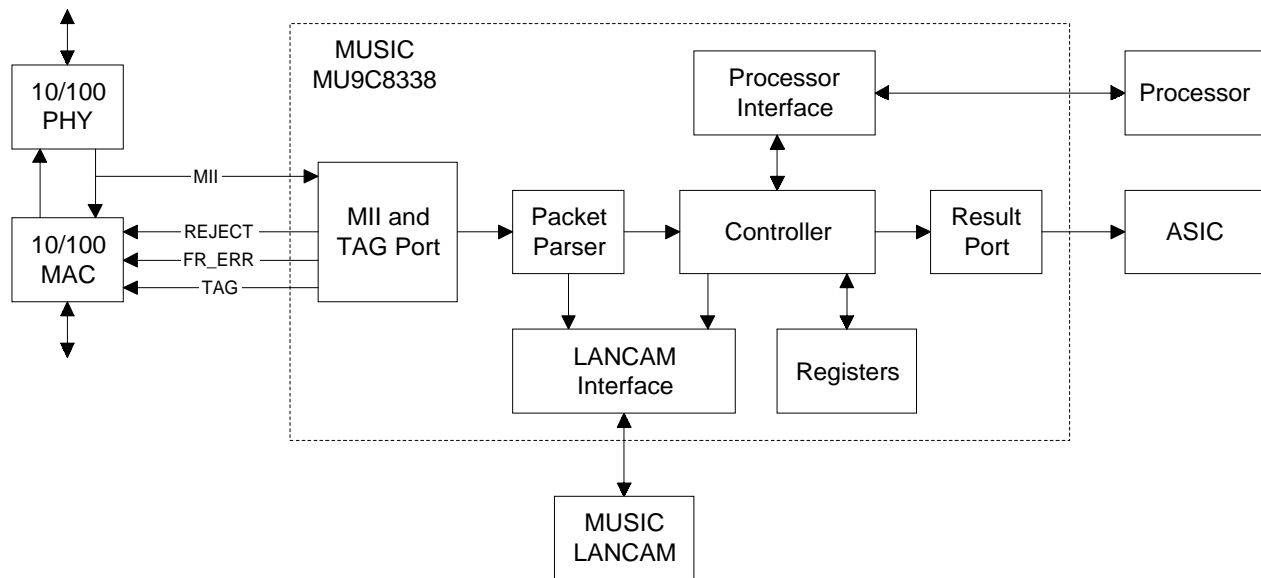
10/100 PHY

10/100 MAC

MUSIC MU9C8338

Processor Interface

Processor

MII

REJECT

FR_ERR

TAG

MII and TAG Port

Packet Parser

Controller

Result Port

ASIC

LANCAM Interface

Registers

MUSIC LANCAM